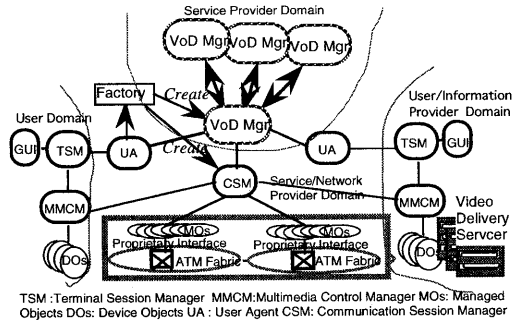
Service Provider Domain

VoD Mgr VoD Mgr VoD Mgr

Factory

Create

Create

VoD Mgr

User Domain

GUI

TSM

UA

UA

User/Information Provider Domain

TSM

GUI

CSM

Service/Network Provider Domain

MMCM

MMCM

Video Delivery Servcer

MOs

MOs

Proprietary Interface

Proprietary Interface

ATM Fabric

ATM Fabric

DOs

DOs

TSM :Terminal Session Manager MMCM:Multimedia Control Manager MOs: Managed Objects DOs: Device Objects UA : User Agent CSM: Communication Session Manager